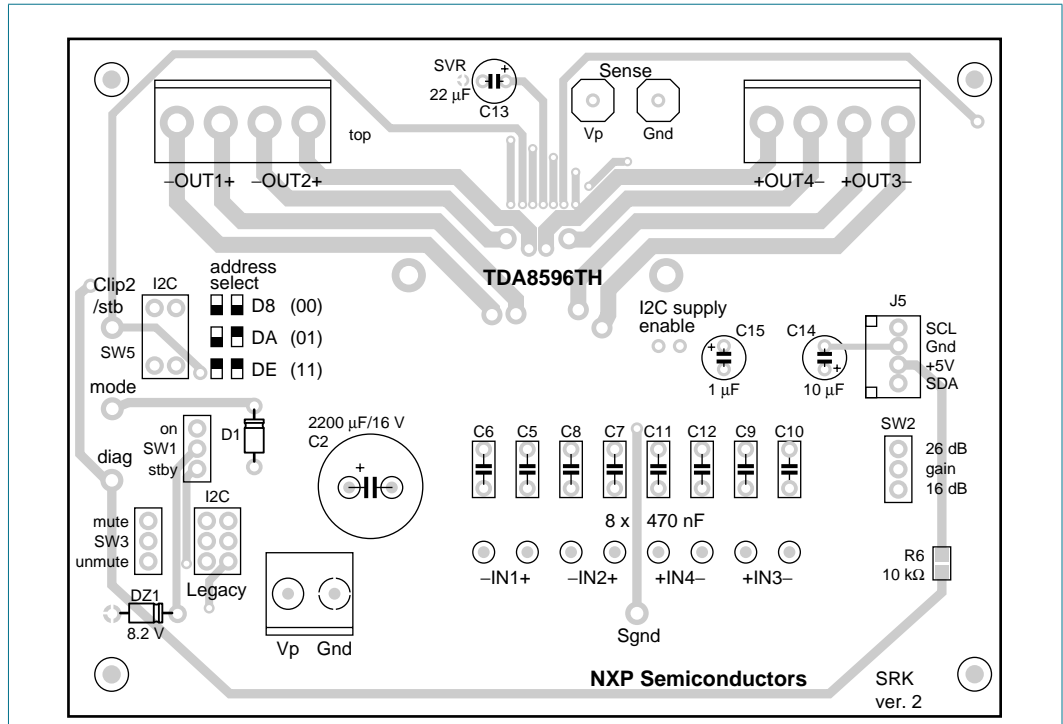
SVR
22 μF
C13
Sense
Vp
Gnd
top
–OUT1+ –OUT2+
+OUT4– +OUT3–
TDA8596TH
Clip2
/stb
I2C
SW5
address select
D8 (00)
DA (01)
DE (11)
I2C supply enable
C15
1 μF
C14
10 μF
J5
SCL
Gnd
+5V
SDA
mode
on
SW1
stby
D1
2200 μF/16 V
C2
C6 C5 C8 C7 C11 C12 C9 C10
SW2
26 dB
gain
16 dB
diag
mute
SW3
unmute
I2C
Legacy
8 x 470 nF
–IN1+ –IN2+ +IN4– +IN3–
R6
10 kΩ
DZ1
8.2 V
Vp Gnd
Sgnd
NXP Semiconductors
SRK
ver. 2